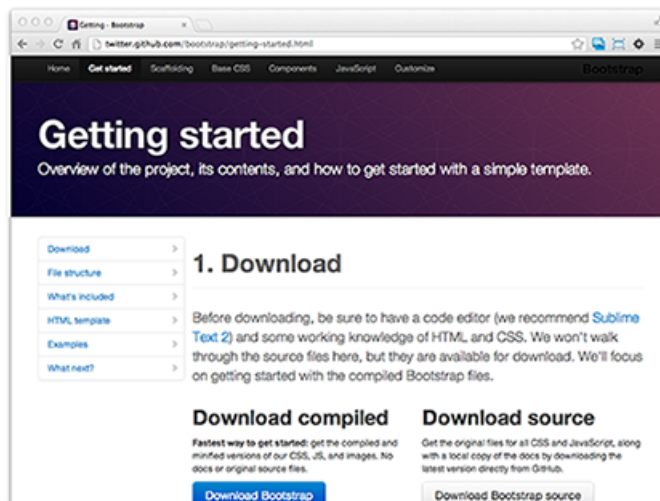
Getting · Bootstrap

twitter.github.com/bootstrap/getting-started.html

Home Get started Scaffolding Base CSS Components JavaScript Customize

Bootstrap

Getting started

Overview of the project, its contents, and how to get started with a simple template.

Download
File structure
What's included
HTML template
Examples
What next?

1. Download

Before downloading, be sure to have a code editor (we recommend Sublime Text 2) and some working knowledge of HTML and CSS. We won't walk through the source files here, but they are available for download. We'll focus on getting started with the compiled Bootstrap files.

Download compiled

Fastest way to get started: get the compiled and minified versions of our CSS, JS, and images. No docs or original source files.

Download Bootstrap

Download source

Get the original files for all CSS and JavaScript, along with a local copy of the docs by downloading the latest version directly from GitHub.

Download Bootstrap source